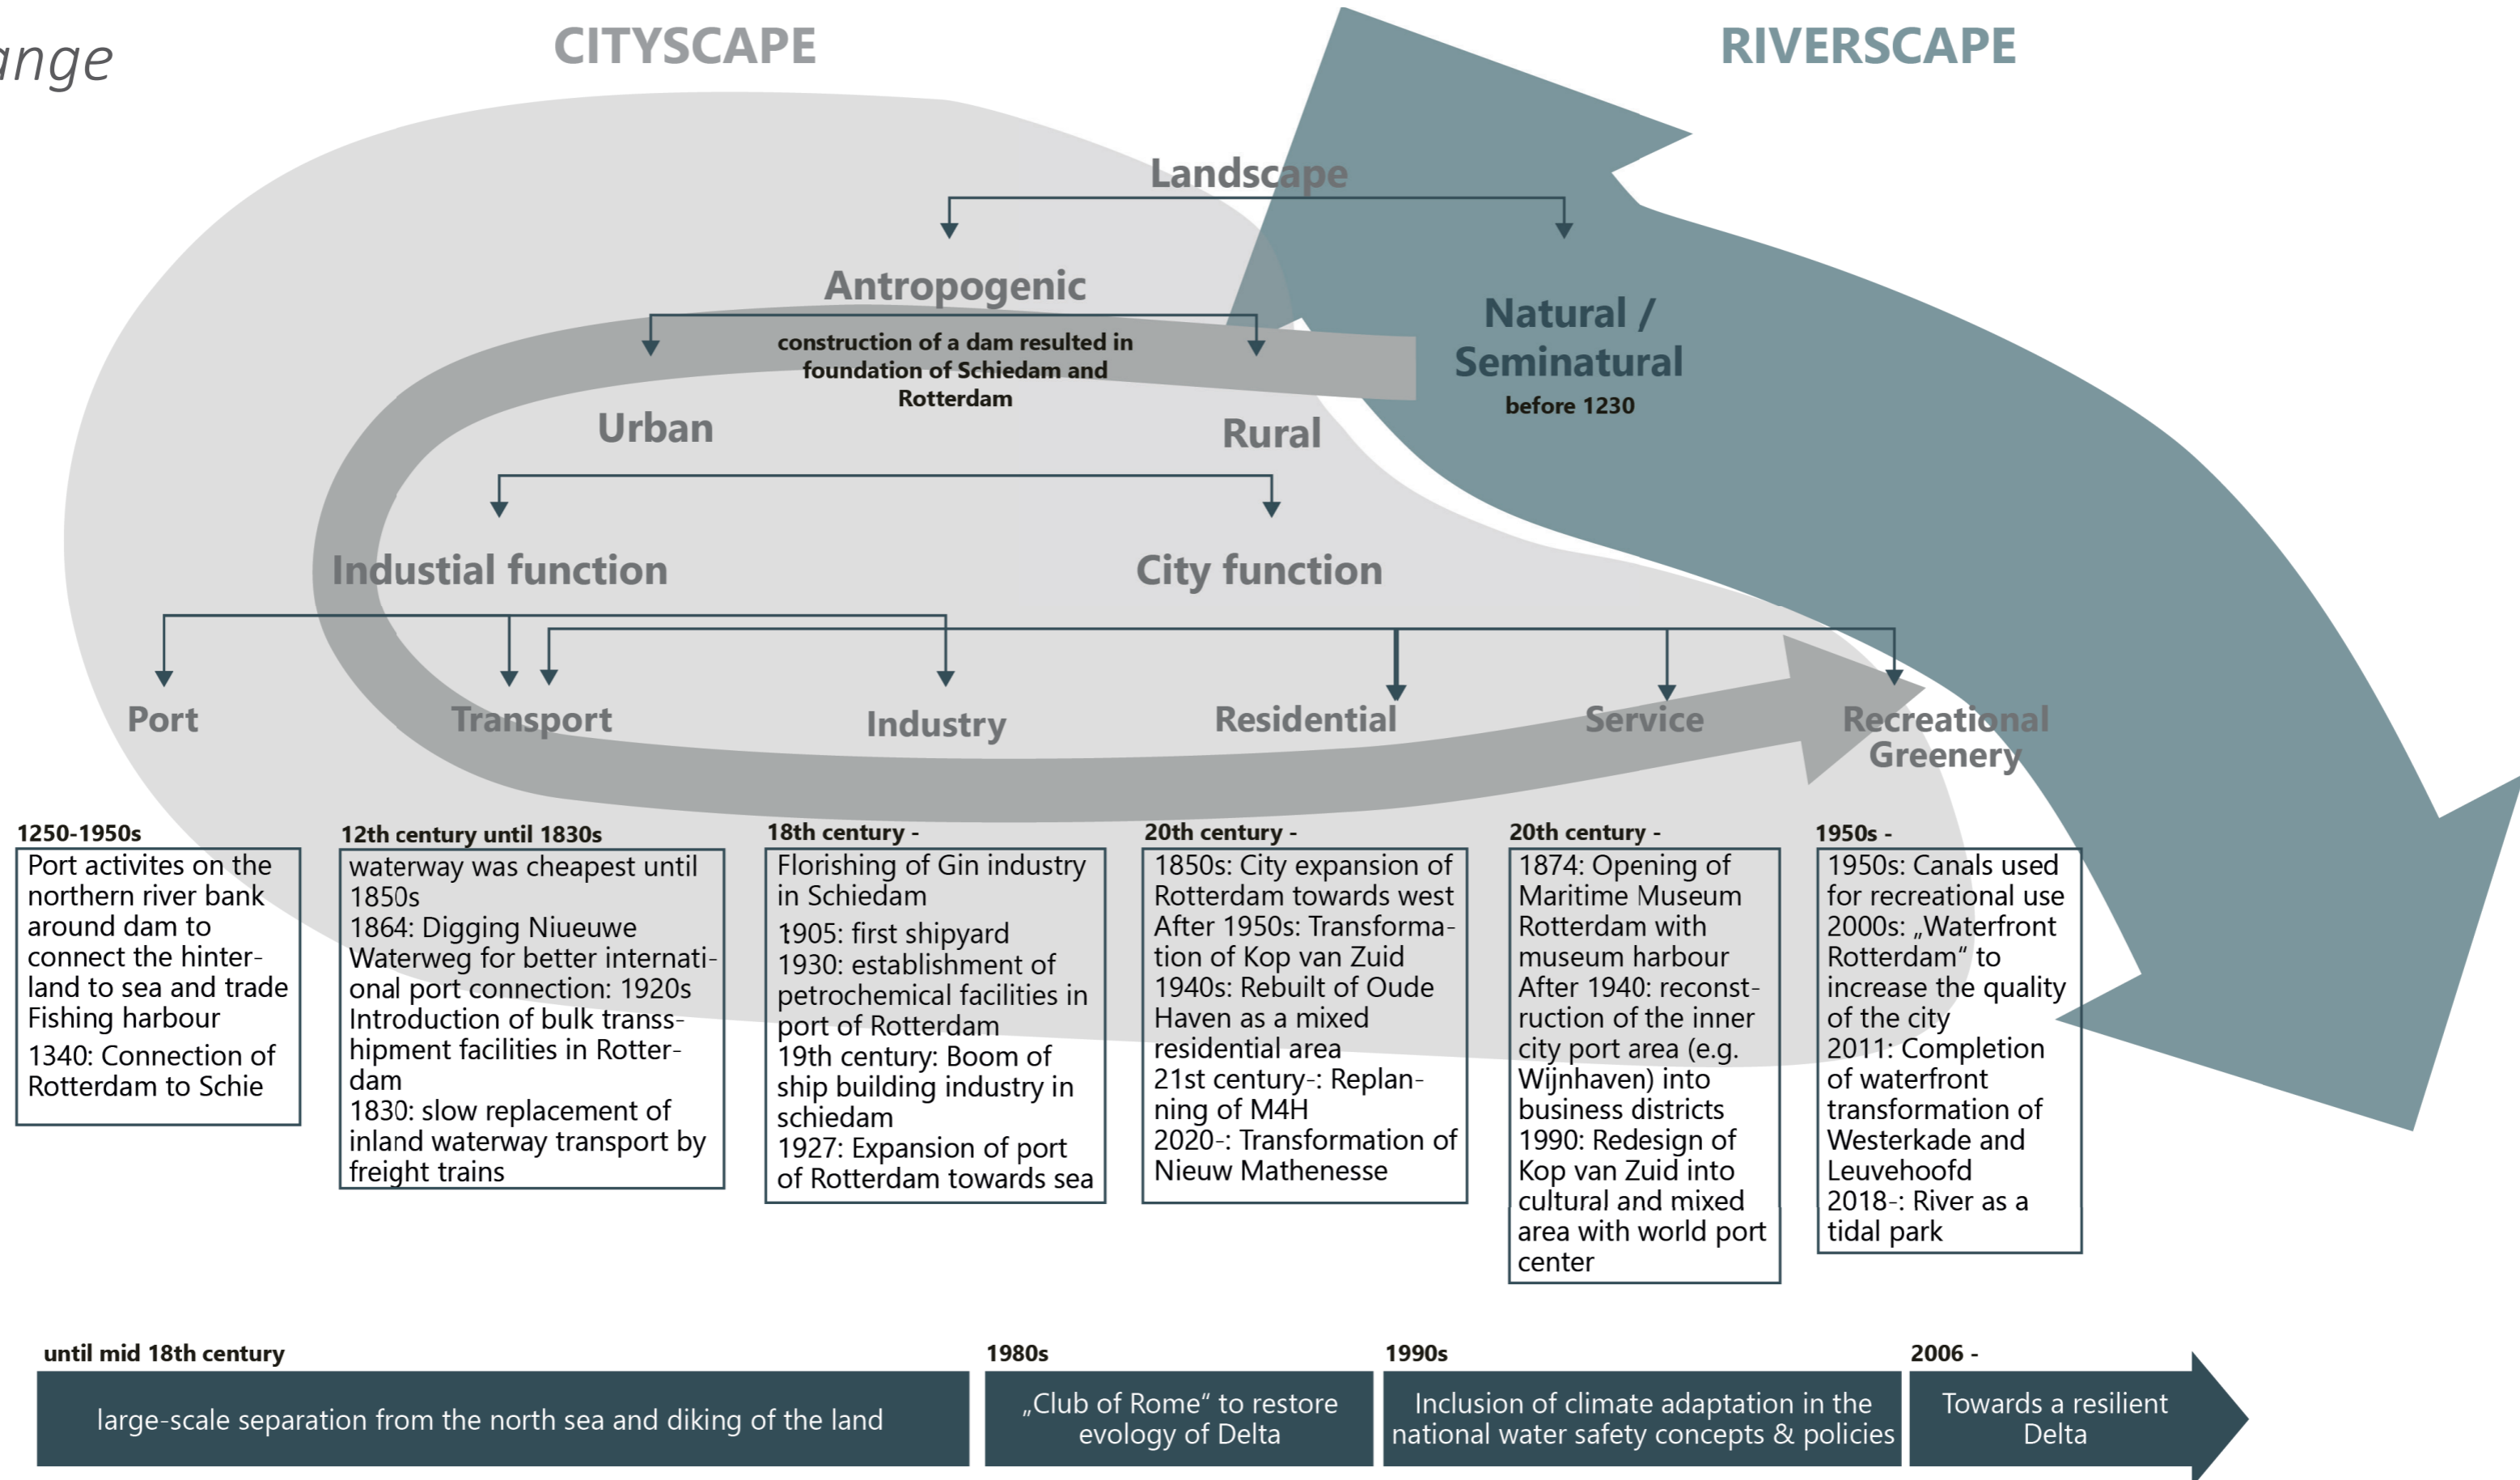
ange

CITYSCAPE

RIVERSCAPE

Landscape

Antropogenic

construction of a dam resulted in foundation of Schiedam and Rotterdam

Natural / Seminatural

before 1230

Urban

Rural

Industial function

City function

Port

Transport

Industry

Residential

Service

Recreational Greenery

1250-1950s

Port activites on the northern river bank around dam to connect the hinterland to sea and trade Fishing harbour
1340: Connection of Rotterdam to Schie

12th century until 1830s

waterway was cheapest until 1850s
1864: Digging Nieuwe Waterweg for better international port connection: 1920s Introduction of bulk transshipment facilities in Rotterdam
1830: slow replacement of inland waterway transport by freight trains

18th century -

Florishing of Gin industry in Schiedam
1905: first shipyard
1930: establishment of petrochemical facilities in port of Rotterdam
19th century: Boom of ship building industry in schiedam
1927: Expansion of port of Rotterdam towards sea

20th century -

1850s: City expansion of Rotterdam towards west
After 1950s: Transformation of Kop van Zuid
1940s: Rebuilt of Oude Haven as a mixed residential area
21st century-: Replanning of M4H
2020-: Transformation of Nieuw Mathenesse

20th century -

1874: Opening of Maritime Museum Rotterdam with museum harbour
After 1940: reconstruction of the inner city port area (e.g. Wijnhaven) into business districts
1990: Redesign of Kop van Zuid into cultural and mixed area with world port center

1950s -

1950s: Canals used for recreational use
2000s: „Waterfront Rotterdam“ to increase the quality of the city
2011: Completion of waterfront transformation of Westerkade and Leuvehoofd
2018-: River as a tidal park

until mid 18th century

large-scale separation from the north sea and diking of the land

1980s

„Club of Rome“ to restore evology of Delta

1990s

Inclusion of climate adaptation in the national water safety concepts & policies

2006 -

Towards a resilient Delta